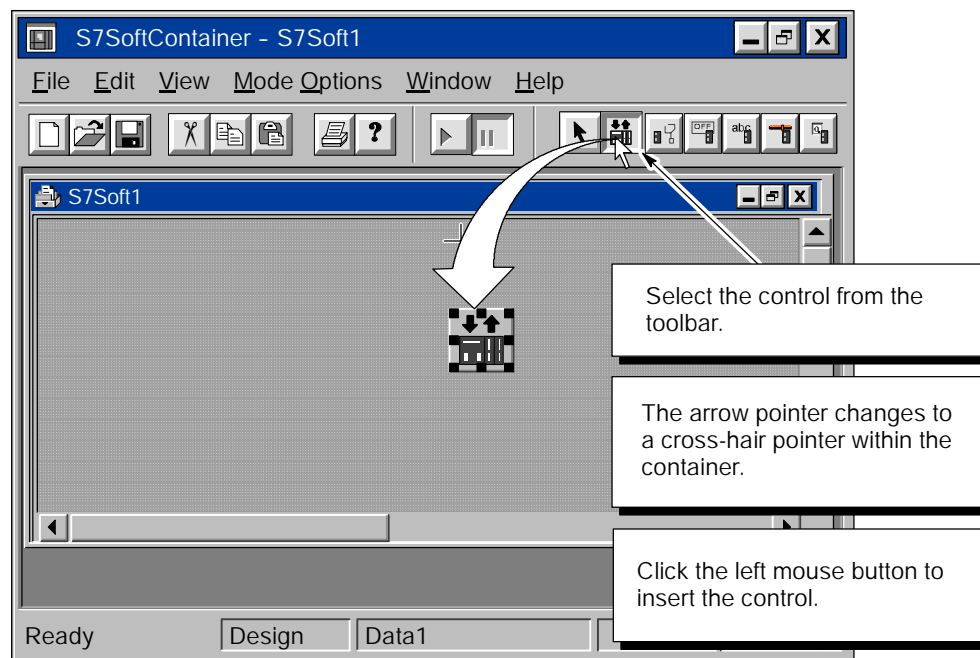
S7SoftContainer - S7Soft1

File Edit View Mode Options Window Help

S7Soft1

Select the control from the toolbar.

The arrow pointer changes to a cross-hair pointer within the container.

Click the left mouse button to insert the control.

Ready Design Data1